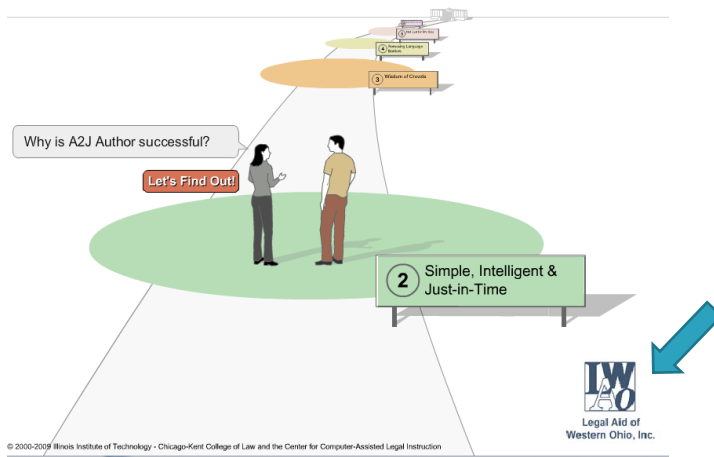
Why is A2J Author successful?

Let's Find Out!

5 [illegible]

4 Reducing Language Barriers

3 Wisdom of Crowds

2 Simple, Intelligent & Just-in-Time

LAWO

Legal Aid of Western Ohio, Inc.

© 2000-2009 Illinois Institute of Technology - Chicago-Kent College of Law and the Center for Computer-Assisted Legal Instruction